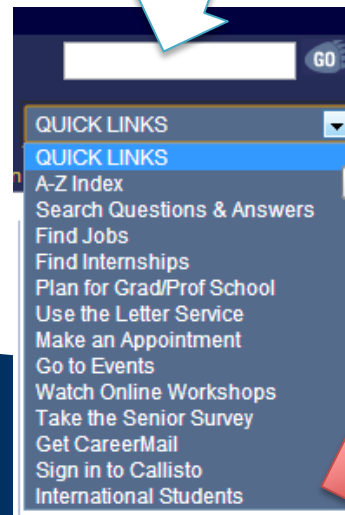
GO

QUICK LINKS

QUICK LINKS
A-Z Index
Search Questions & Answers
Find Jobs
Find Internships
Plan for Grad/Prof School
Use the Letter Service
Make an Appointment
Go to Events
Watch Online Workshops
Take the Senior Survey
Get CareerMail
Sign in to Callisto
International Students